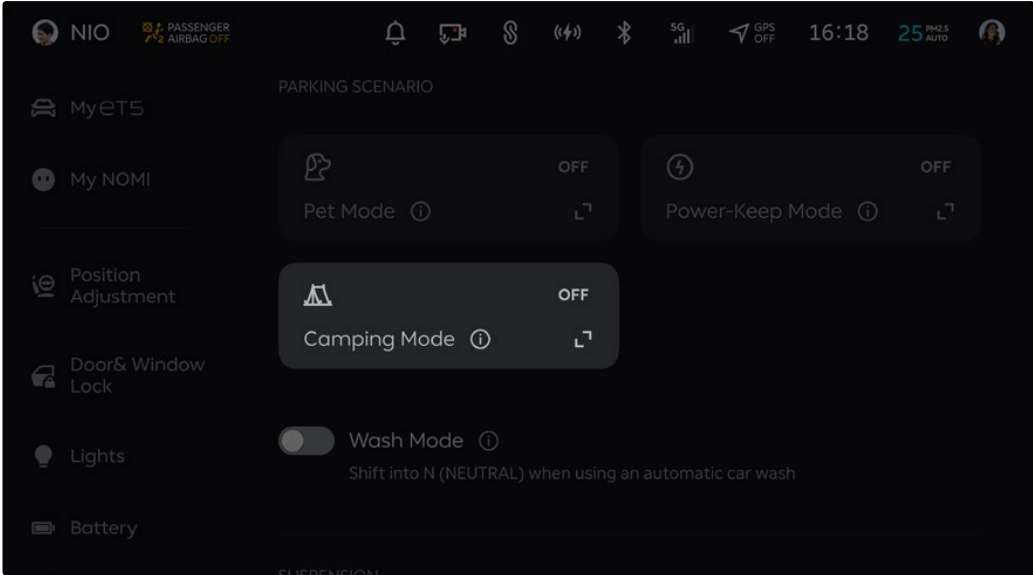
NIO PASSENGER AIRBAG OFF 5G GPS OFF 16:18 25 PM2.5 AUTO

MyET5

My NOMI

Position Adjustment

Door& Window Lock

Lights

Battery

PARKING SCENARIO

OFF
Pet Mode ⓘ

OFF
Power-Keep Mode ⓘ

OFF
Camping Mode ⓘ

Wash Mode ⓘ
Shift into N (NEUTRAL) when using an automatic car wash

SUSPENSION